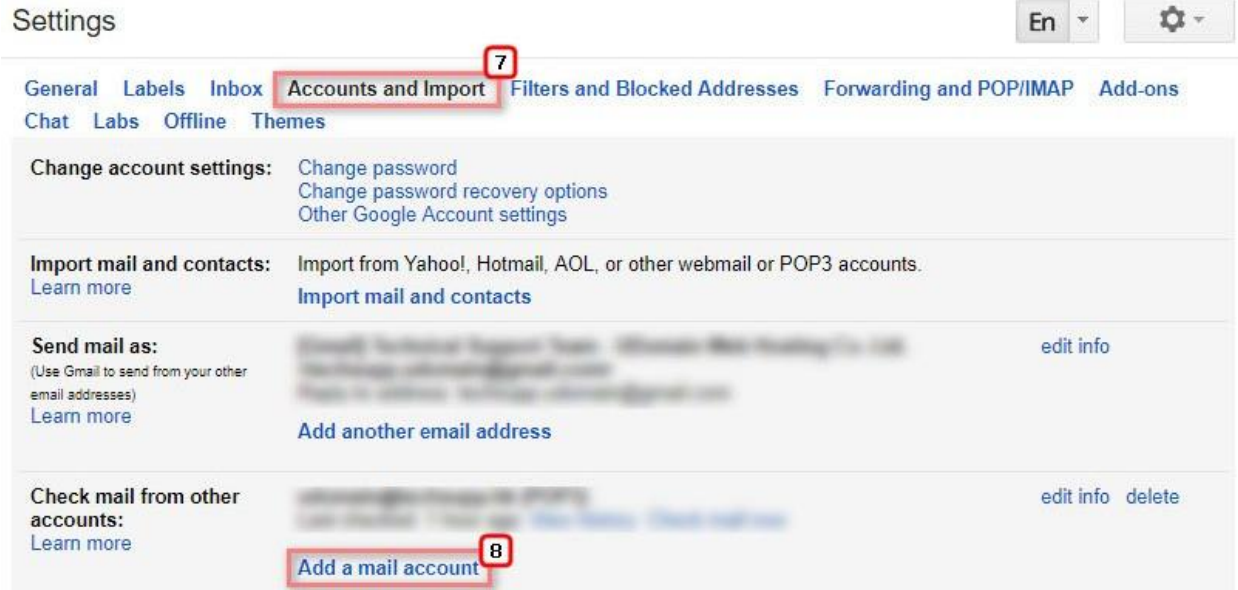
Settings

En

7

General Labels Inbox Accounts and Import Filters and Blocked Addresses Forwarding and POP/IMAP Add-ons Chat Labs Offline Themes

| | | |
|---|---|---|
| **Change account settings:** | Change password<br>Change password recovery options<br>Other Google Account settings | |
| **Import mail and contacts:**<br>Learn more | Import from Yahoo!, Hotmail, AOL, or other webmail or POP3 accounts.<br>**Import mail and contacts** | |
| **Send mail as:**<br>(Use Gmail to send from your other email addresses)<br>Learn more | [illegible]<br>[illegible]<br>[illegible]<br>**Add another email address** | edit info |
| **Check mail from other accounts:**<br>Learn more | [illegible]<br>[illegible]<br>8<br>**Add a mail account** | edit info delete |